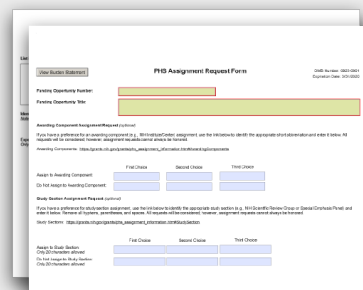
View Burden Statement

PHS Assignment Request Form

OMB Number: 0925-0001
Expiration Date: 3/31/2020

Funding Opportunity Number:

Funding Opportunity Title:

Awarding Component Assignment Request (optional)

If you have a preference for an awarding component (e.g., NIH Institute/Center) assignment, use the link below to identify the appropriate short abbreviation and enter it below. All requests will be considered; however, assignment requests cannot always be honored.

Awarding Components: https://grants.nih.gov/grants/phs_assignment_information.htm#AwardingComponents

| | First Choice | Second Choice | Third Choice |
|---|---|---|---|
| Assign to Awarding Component: | | | |
| Do Not Assign to Awarding Component: | | | |

Study Section Assignment Request (optional)

If you have a preference for study section assignment, use the link below to identify the appropriate study section (e.g., NIH Scientific Review Group or Special Emphasis Panel) and enter it below. Remove all hyphens, parentheses, and spaces. All requests will be considered; however, assignment requests cannot always be honored.

Study Sections: https://grants.nih.gov/grants/phs_assignment_information.htm#StudySection

| | First Choice | Second Choice | Third Choice |
|---|---|---|---|
| Assign to Study Section: Only 20 characters allowed | | | |
| Do Not Assign to Study Section: Only 20 characters allowed | | | |

Lis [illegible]

Nam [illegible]

Exp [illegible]
Only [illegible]